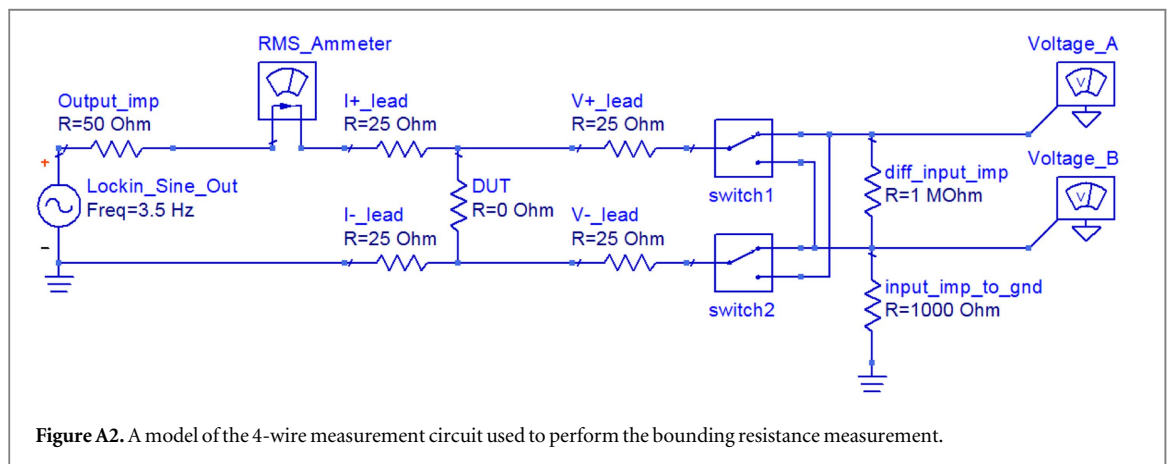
RMS_Ammeter

Voltage_A

Output_imp
R=50 Ohm

I+_lead
R=25 Ohm

V+_lead
R=25 Ohm

Voltage_B

+

Lockin_Sine_Out
Freq=3.5 Hz

DUT
R=0 Ohm

switch1

diff_input_imp
R=1 MOhm

I-_lead
R=25 Ohm

V-_lead
R=25 Ohm

-

switch2

input_imp_to_gnd
R=1000 Ohm

**Figure A2.** A model of the 4-wire measurement circuit used to perform the bounding resistance measurement.